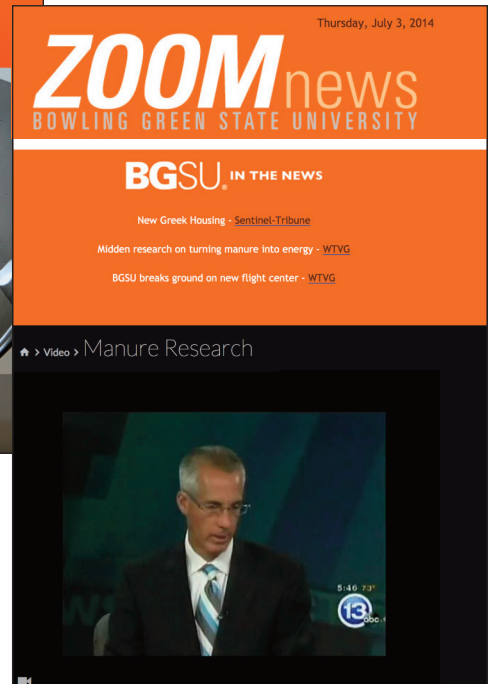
Thursday, July 3, 2014

ZOOM news
BOWLING GREEN STATE UNIVERSITY

BGSU IN THE NEWS

New Greek Housing - Sentinel-Tribune

Midden research on turning manure into energy - WTVG

BGSU breaks ground on new flight center - WTVG

> Video > Manure Research

5:46 73°

13 abc